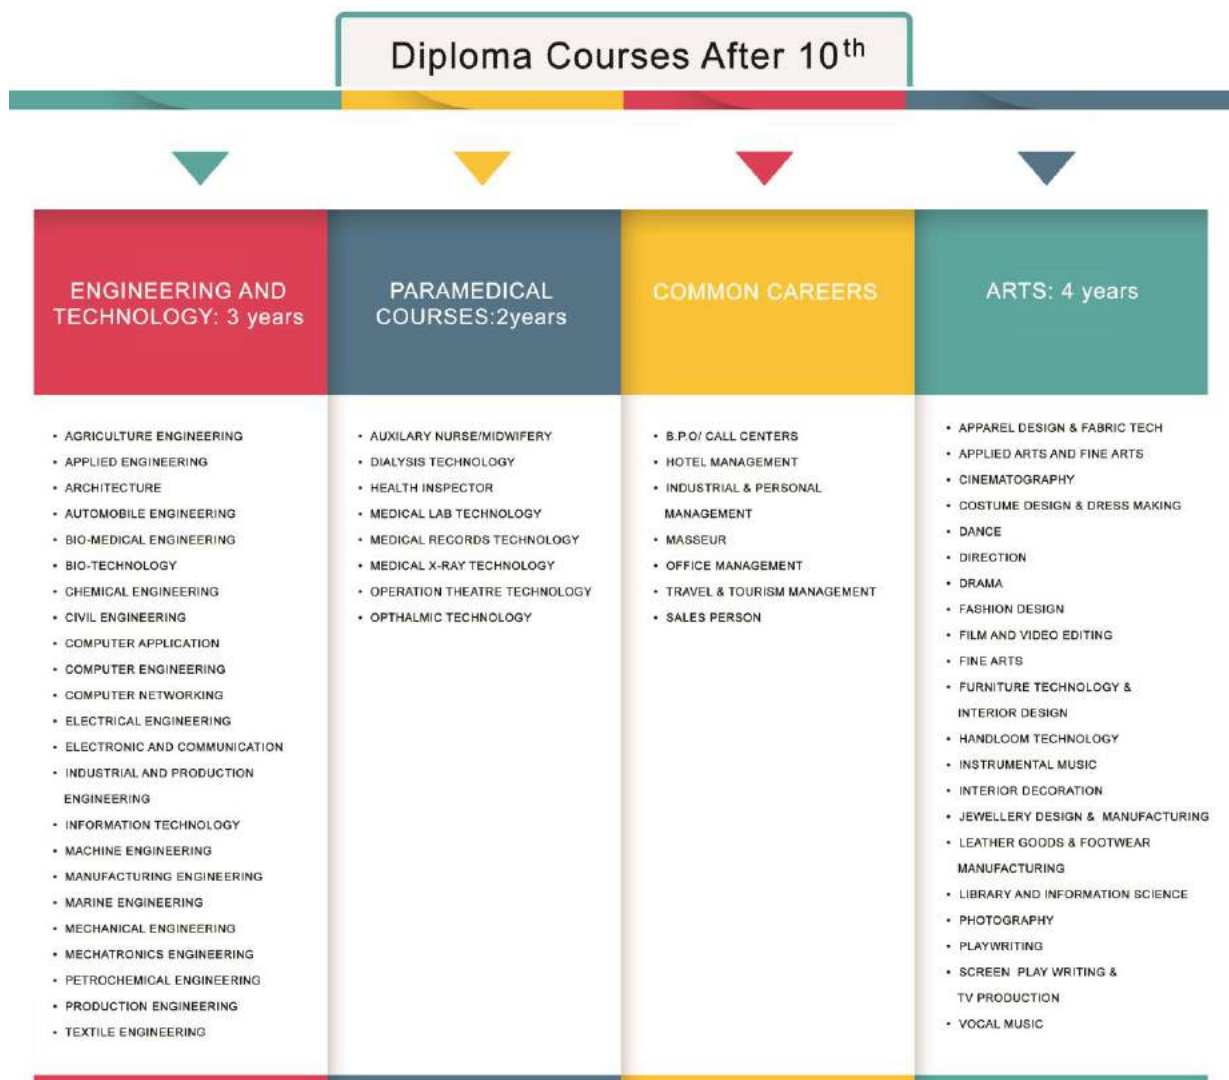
Diploma Courses After $10^{th}$

ENGINEERING AND TECHNOLOGY: 3 years

- AGRICULTURE ENGINEERING
- APPLIED ENGINEERING
- ARCHITECTURE
- AUTOMOBILE ENGINEERING
- BIO-MEDICAL ENGINEERING
- BIO-TECHNOLOGY
- CHEMICAL ENGINEERING
- CIVIL ENGINEERING
- COMPUTER APPLICATION
- COMPUTER ENGINEERING
- COMPUTER NETWORKING
- ELECTRICAL ENGINEERING
- ELECTRONIC AND COMMUNICATION
- INDUSTRIAL AND PRODUCTION ENGINEERING
- INFORMATION TECHNOLOGY
- MACHINE ENGINEERING
- MANUFACTURING ENGINEERING
- MARINE ENGINEERING
- MECHANICAL ENGINEERING
- MECHATRONICS ENGINEERING
- PETROCHEMICAL ENGINEERING
- PRODUCTION ENGINEERING
- TEXTILE ENGINEERING

PARAMEDICAL COURSES:2years

- AUXILARY NURSE/MIDWIFERY
- DIALYSIS TECHNOLOGY
- HEALTH INSPECTOR
- MEDICAL LAB TECHNOLOGY
- MEDICAL RECORDS TECHNOLOGY
- MEDICAL X-RAY TECHNOLOGY
- OPERATION THEATRE TECHNOLOGY
- OPTHALMIC TECHNOLOGY

COMMON CAREERS

- B.P.O/ CALL CENTERS
- HOTEL MANAGEMENT
- INDUSTRIAL & PERSONAL MANAGEMENT
- MASSEUR
- OFFICE MANAGEMENT
- TRAVEL & TOURISM MANAGEMENT
- SALES PERSON

ARTS: 4 years

- APPAREL DESIGN & FABRIC TECH
- APPLIED ARTS AND FINE ARTS
- CINEMATOGRAPHY
- COSTUME DESIGN & DRESS MAKING
- DANCE
- DIRECTION
- DRAMA
- FASHION DESIGN
- FILM AND VIDEO EDITING
- FINE ARTS
- FURNITURE TECHNOLOGY & INTERIOR DESIGN
- HANDLOOM TECHNOLOGY
- INSTRUMENTAL MUSIC
- INTERIOR DECORATION
- JEWELLERY DESIGN & MANUFACTURING
- LEATHER GOODS & FOOTWEAR MANUFACTURING
- LIBRARY AND INFORMATION SCIENCE
- PHOTOGRAPHY
- PLAYWRITING
- SCREEN PLAY WRITING & TV PRODUCTION
- VOCAL MUSIC